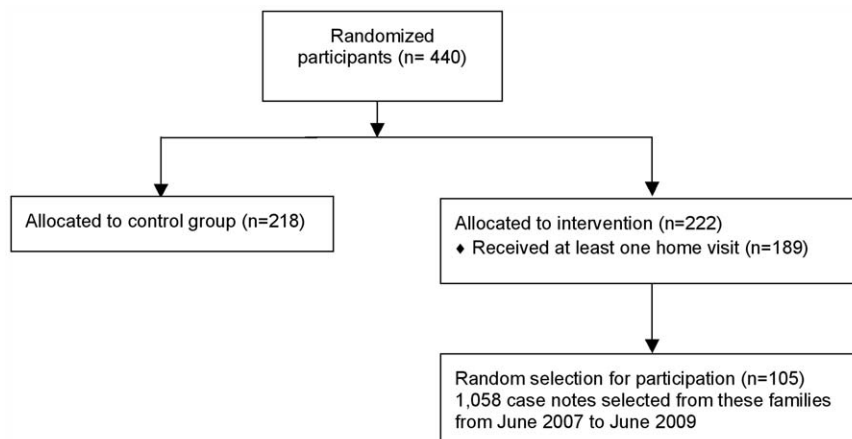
Randomized participants (n= 440)

Allocated to control group (n=218)

Allocated to intervention (n=222)
♦ Received at least one home visit (n=189)

Random selection for participation (n=105)
1,058 case notes selected from these families from June 2007 to June 2009